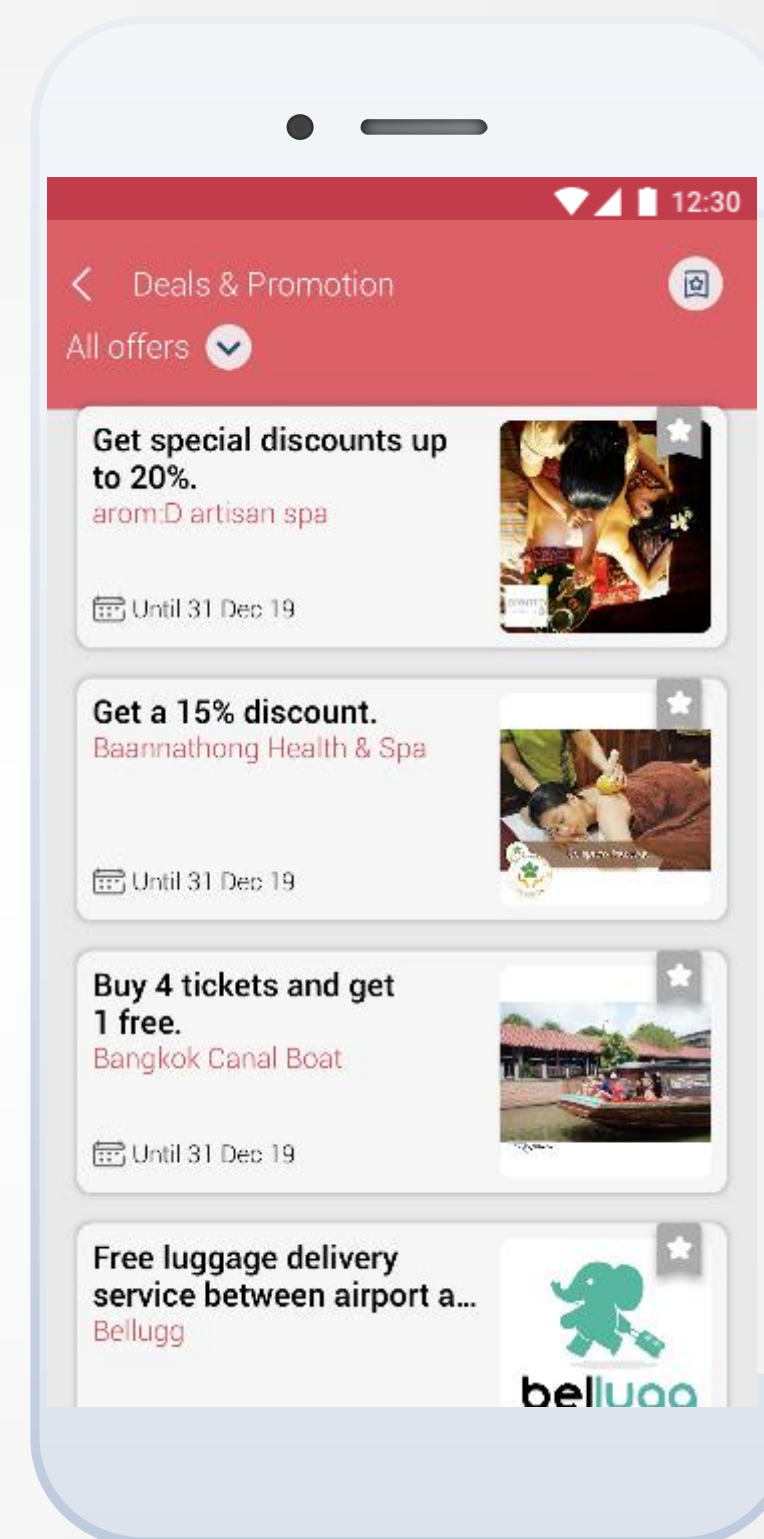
12:30

Deals & Promotion

All offers

Get special discounts up to 20%.
arom:D artisan spa

Until 31 Dec 19

Get a 15% discount.
Baannathong Health & Spa

Until 31 Dec 19

Buy 4 tickets and get 1 free.
Bangkok Canal Boat

Until 31 Dec 19

Free luggage delivery service between airport a...
Bellugg

bellugg